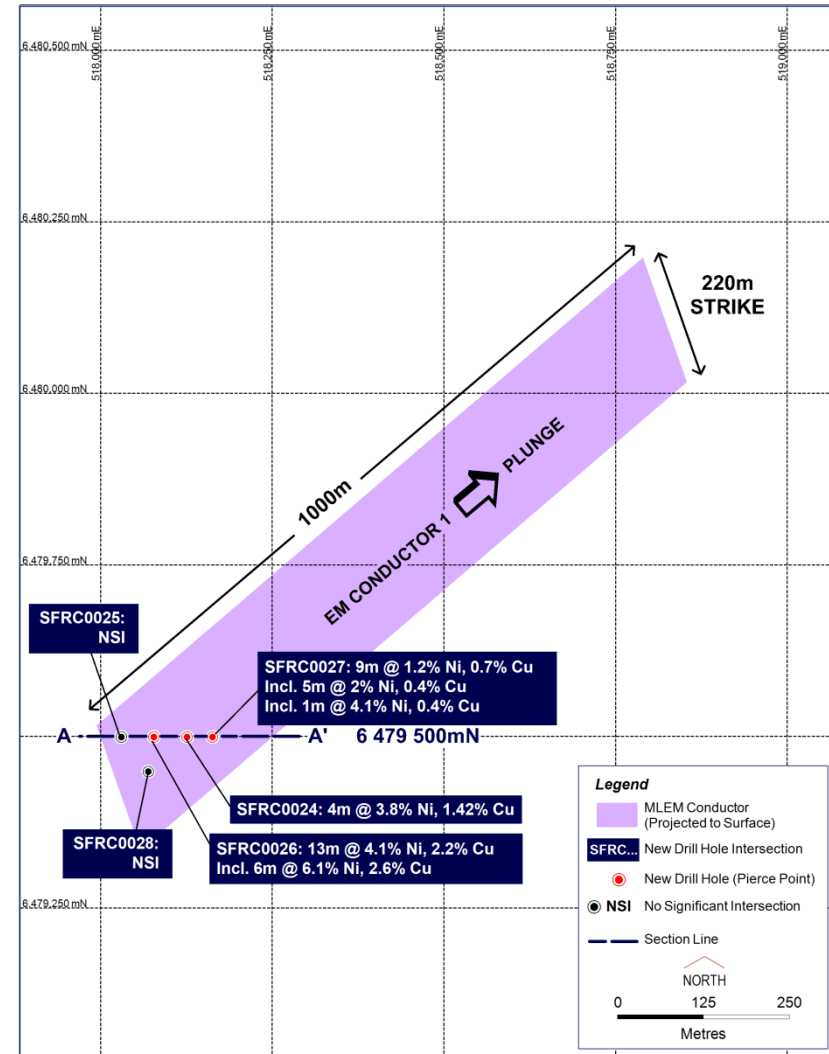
6,480,500 mN
518,000 mE
518,250 mE
518,500 mE
518,750 mE
519,000 mE

6,480,250 mN

220m
STRIKE

6,480,000 mN

PLUNGE
1000m
EM CONDUCTOR 1

6,479,750 mN

SFRC0025:
NSI

SFRC0027: 9m @ 1.2% Ni, 0.7% Cu
Incl. 5m @ 2% Ni, 0.4% Cu
Incl. 1m @ 4.1% Ni, 0.4% Cu

A
A'
6 479 500mN

SFRC0024: 4m @ 3.8% Ni, 1.42% Cu

SFRC0028:
NSI

SFRC0026: 13m @ 4.1% Ni, 2.2% Cu
Incl. 6m @ 6.1% Ni, 2.6% Cu

6,479,250 mN

Legend
MLEM Conductor (Projected to Surface)
SFRC... New Drill Hole Intersection
New Drill Hole (Pierce Point)
NSI No Significant Intersection
Section Line
NORTH
0 125 250
Metres